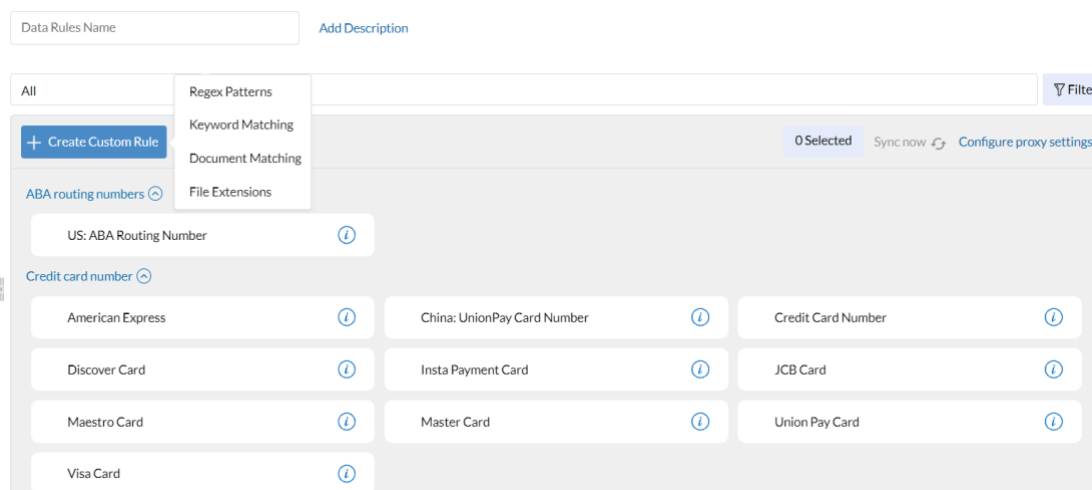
Data Rules Name

Add Description

All

Regex Patterns
Keyword Matching
Document Matching
File Extensions

Filte

+ Create Custom Rule

0 Selected

Sync now

Configure proxy settings

ABA routing numbers

US: ABA Routing Number

Credit card number

American Express

China: UnionPay Card Number

Credit Card Number

Discover Card

Insta Payment Card

JCB Card

Maestro Card

Master Card

Union Pay Card

Visa Card